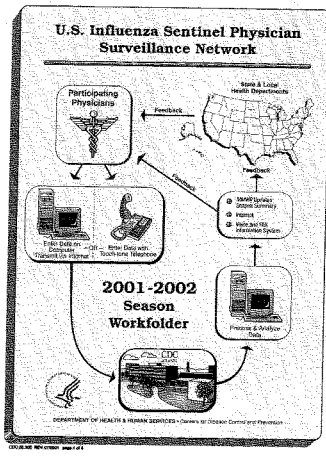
U.S. Influenza Sentinel Physician Surveillance Network

Participating Physicians

Feedback

State & Local Health Departments

Feedback

Feedback

MMWR Updates
Season Summary

Internet

Voice and FAX Information System

Enter Data on Computer "Transmit via Internet"

— OR —

Enter Data with Touch-tone Telephone

2001-2002 Season Workfolder

Process & Analyze Data

CDC

DEPARTMENT OF HEALTH & HUMAN SERVICES • Centers for Disease Control and Prevention

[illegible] page 1 of 6